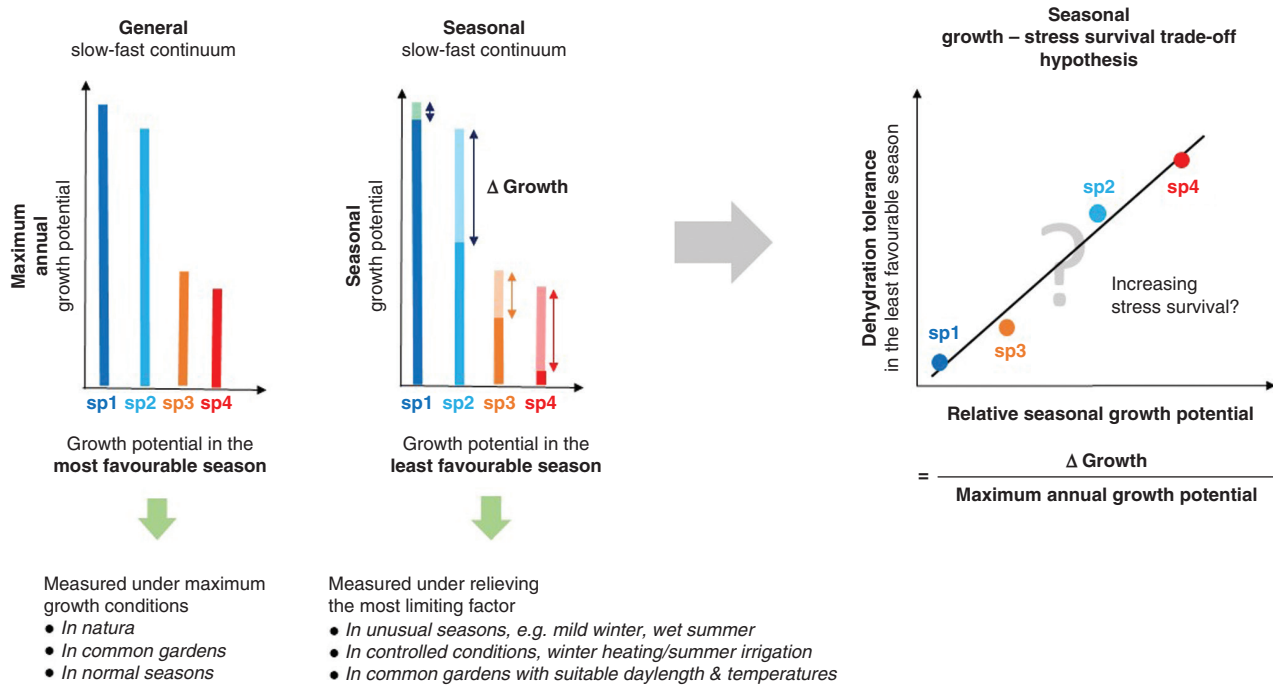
**General**
slow-fast continuum

**Maximum annual** growth potential

sp1 sp2 sp3 sp4

Growth potential in the **most favourable season**

Measured under maximum growth conditions
- *In natura*
- *In common gardens*
- *In normal seasons*

**Seasonal**
slow-fast continuum

**Seasonal** growth potential

**Δ Growth**

sp1 sp2 sp3 sp4

Growth potential in the **least favourable season**

Measured under relieving the most limiting factor
- *In unusual seasons, e.g. mild winter, wet summer*
- *In controlled conditions, winter heating/summer irrigation*
- *In common gardens with suitable daylength & temperatures*

**Seasonal growth – stress survival trade-off hypothesis**

**Dehydration tolerance** in the least favourable season

sp1 sp2 sp3 sp4

?

Increasing stress survival?

**Relative seasonal growth potential**

$= \frac{\Delta \text{ Growth}}{\text{Maximum annual growth potential}}$